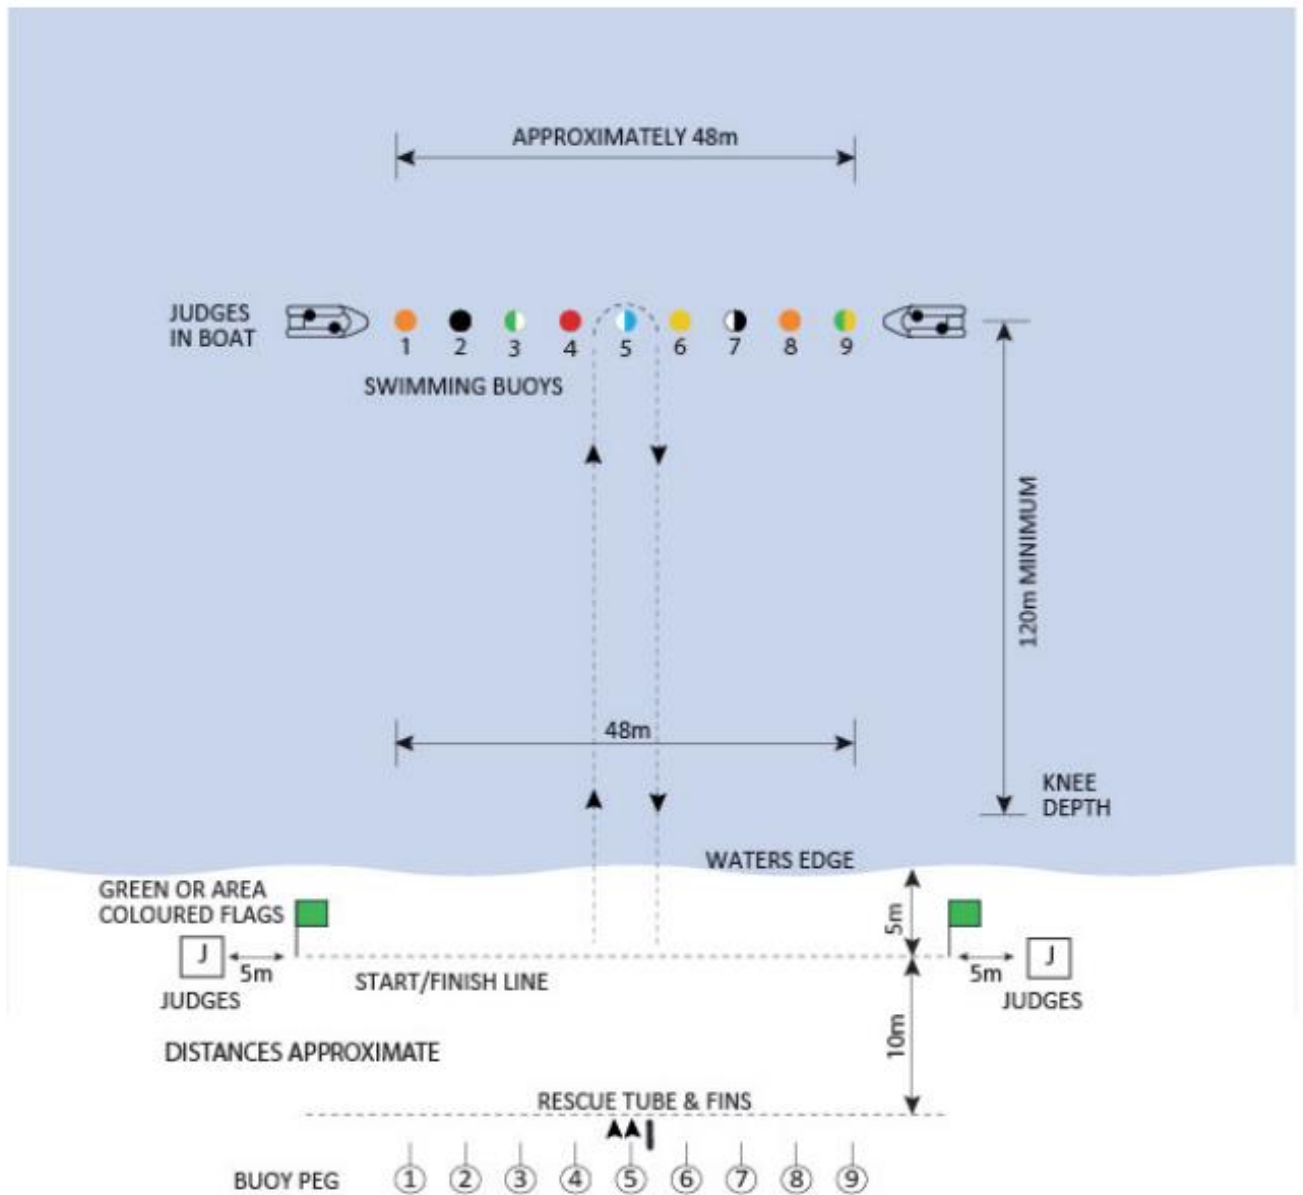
APPROXIMATELY 48m

JUDGES IN BOAT

1 2 3 4 5 6 7 8 9

SWIMMING BUOYS

120m MINIMUM

48m

KNEE DEPTH

WATERS EDGE

GREEN OR AREA COLOURED FLAGS

5m

J

5m

JUDGES

START/FINISH LINE

J

5m

JUDGES

DISTANCES APPROXIMATE

10m

RESCUE TUBE & FINS

BUOY PEG

① ② ③ ④ ⑤ ⑥ ⑦ ⑧ ⑨